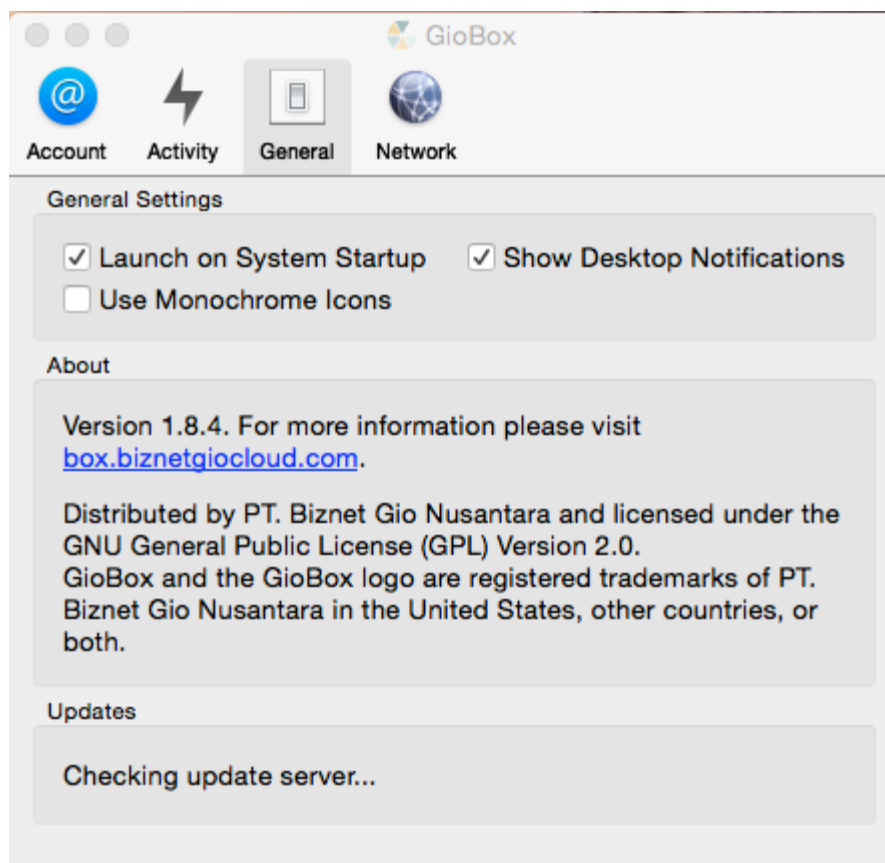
GioBox

Account Activity General Network

General Settings

Launch on System Startup
Show Desktop Notifications
Use Monochrome Icons

About

Version 1.8.4. For more information please visit box.biznetgiocloud.com.

Distributed by PT. Biznet Gio Nusantara and licensed under the GNU General Public License (GPL) Version 2.0.
GioBox and the GioBox logo are registered trademarks of PT. Biznet Gio Nusantara in the United States, other countries, or both.

Updates

Checking update server...